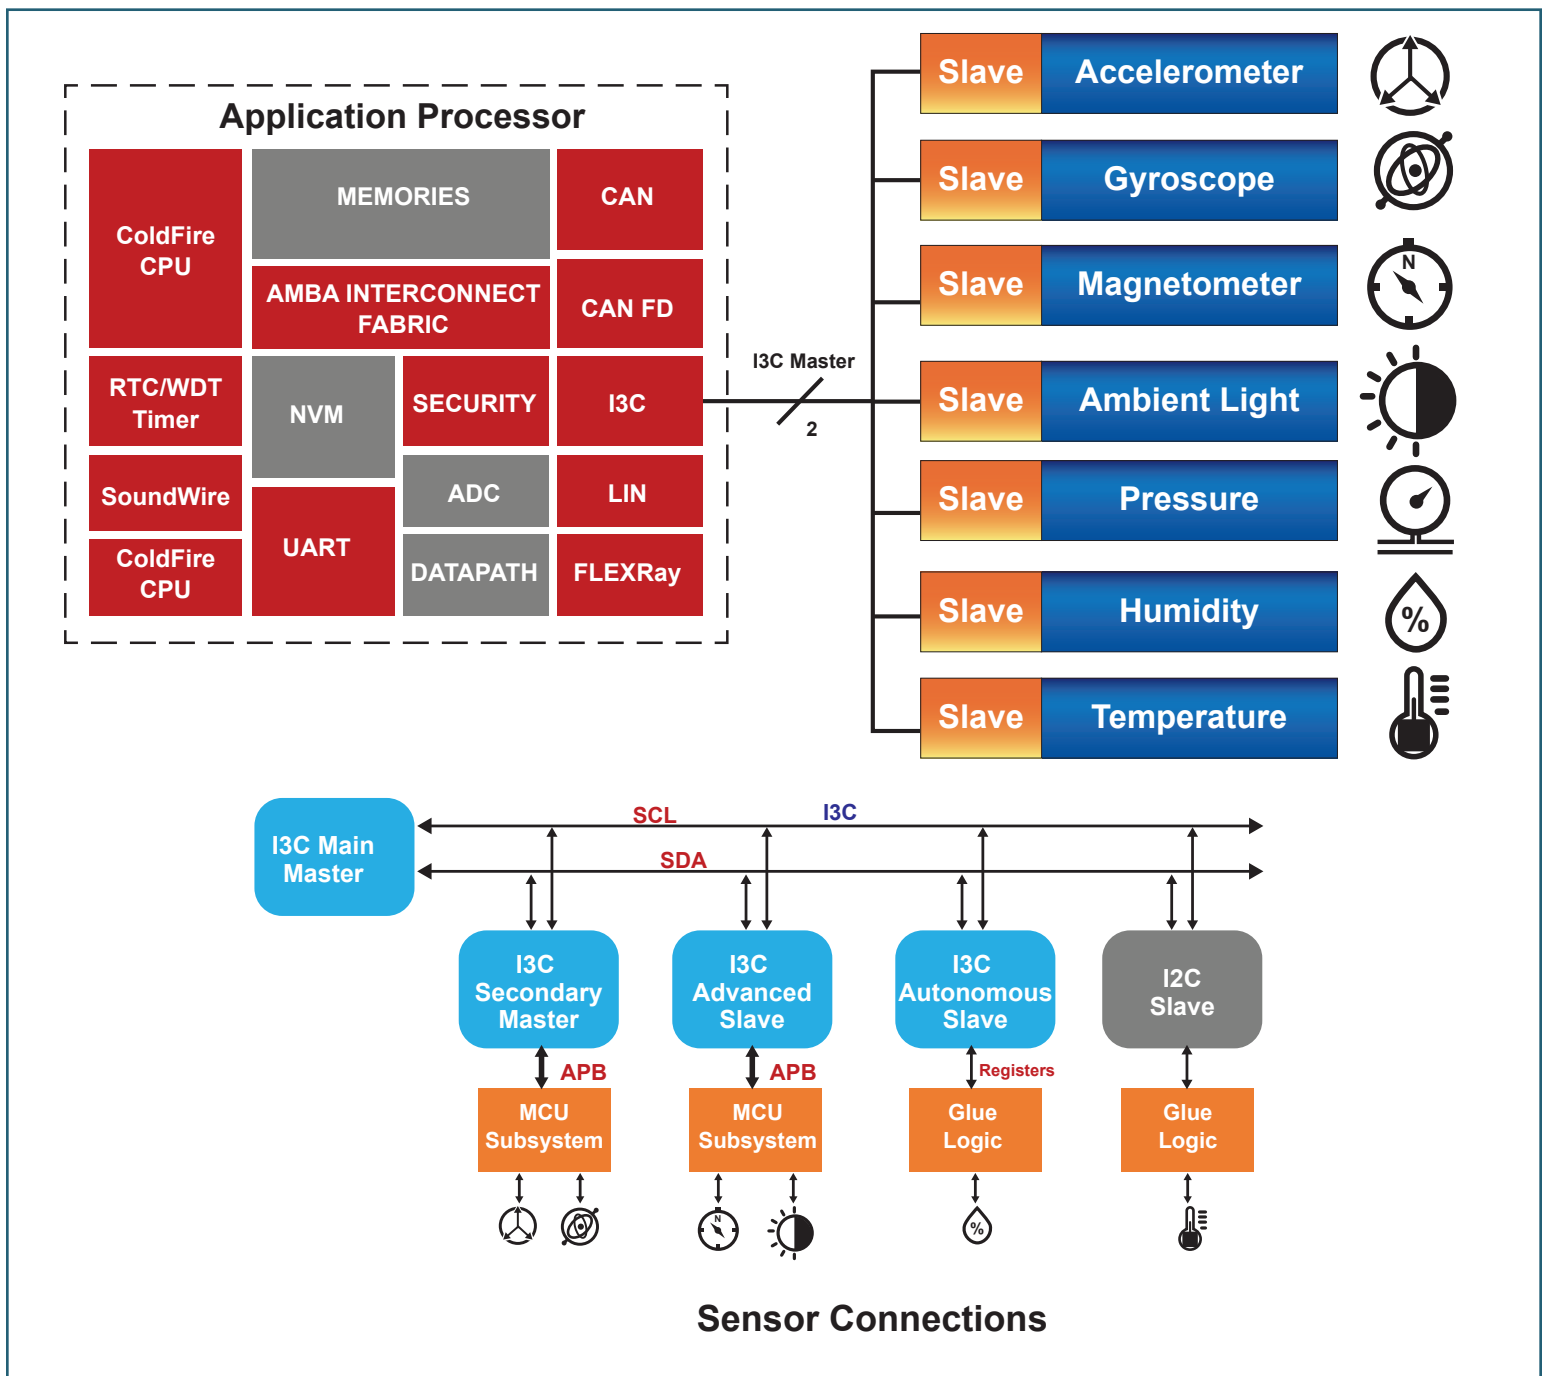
Application Processor

ColdFire CPU

MEMORIES

CAN

AMBA INTERCONNECT FABRIC

CAN FD

RTC/WDT Timer

NVM

SECURITY

I3C

SoundWire

ADC

LIN

ColdFire CPU

UART

DATAPATH

FLEXRay

I3C Master

2

Slave Accelerometer

Slave Gyroscope

Slave Magnetometer

N

Slave Ambient Light

Slave Pressure

Slave Humidity

%

Slave Temperature

SCL

I3C

SDA

I3C Main Master

I3C Secondary Master

APB

MCU Subsystem

I3C Advanced Slave

APB

MCU Subsystem

I3C Autonomous Slave

Registers

Glue Logic

I2C Slave

Glue Logic

N

%

Sensor Connections